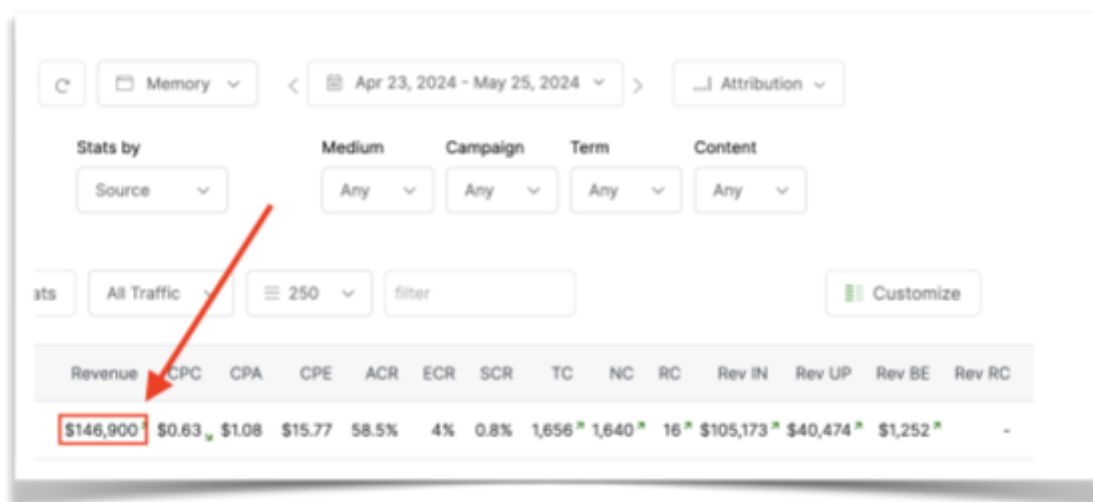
Memory

Apr 23, 2024 - May 25, 2024

Attribution

Stats by
Source

Medium
Any

Campaign
Any

Term
Any

Content
Any

ats

All Traffic

250

filter

Customize

| Revenue | CPC | CPA | CPE | ACR | ECR | SCR | TC | NC | RC | Rev IN | Rev UP | Rev BE | Rev RC |
|---|---|---|---|---|---|---|---|---|---|---|---|---|---|
| $146,900 | $0.63 | $1.08 | $15.77 | 58.5% | 4% | 0.8% | 1,656 | 1,640 | 16 | $105,173 | $40,474 | $1,252 | - |